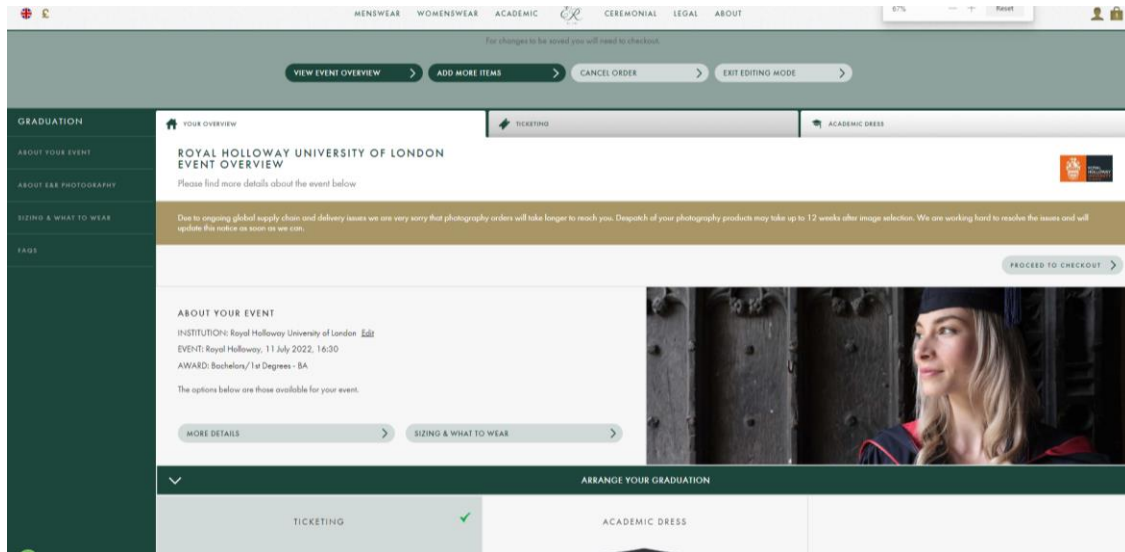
£

MENSWEAR WOMENSWEAR ACADEMIC CEREMONIAL LEGAL ABOUT

67% — + Reset

For changes to be saved you will need to checkout.

VIEW EVENT OVERVIEW
ADD MORE ITEMS
CANCEL ORDER
EXIT EDITING MODE

GRADUATION
ABOUT YOUR EVENT
ABOUT E&R PHOTOGRAPHY
SIZING & WHAT TO WEAR
FAQS

YOUR OVERVIEW
TICKETING
ACADEMIC DRESS

ROYAL HOLLOWAY UNIVERSITY OF LONDON EVENT OVERVIEW
Please find more details about the event below

Due to ongoing global supply chain and delivery issues we are very sorry that photography orders will take longer to reach you. Despatch of your photography products may take up to 12 weeks after image selection. We are working hard to resolve the issues and will update this notice as soon as we can.

PROCEED TO CHECKOUT

ABOUT YOUR EVENT
INSTITUTION: Royal Holloway University of London Edit
EVENT: Royal Holloway, 11 July 2022, 16:30
AWARD: Bachelors/ 1st Degrees - BA

The options below are those available for your event.

MORE DETAILS
SIZING & WHAT TO WEAR

ARRANGE YOUR GRADUATION

TICKETING
ACADEMIC DRESS